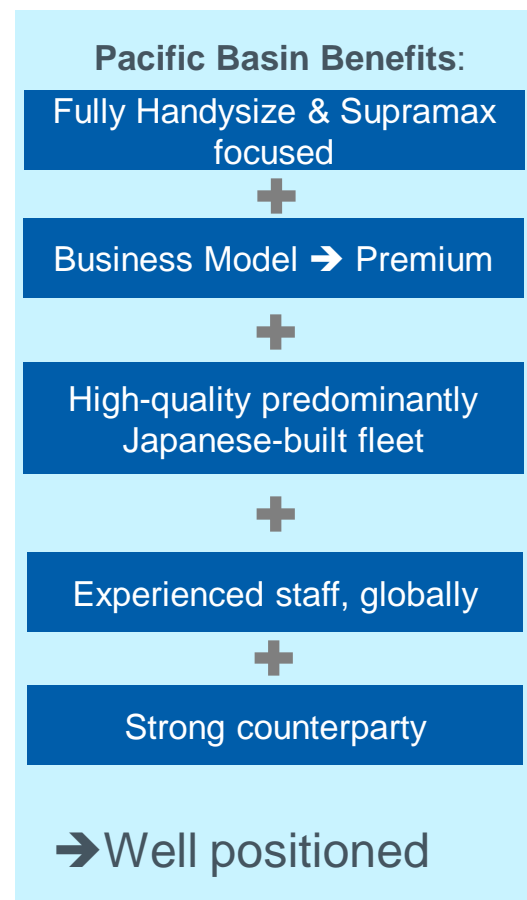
**Pacific Basin Benefits**:

Fully Handysize & Supramax focused

Business Model ➔ Premium

High-quality predominantly Japanese-built fleet

Experienced staff, globally

Strong counterparty

➔Well positioned